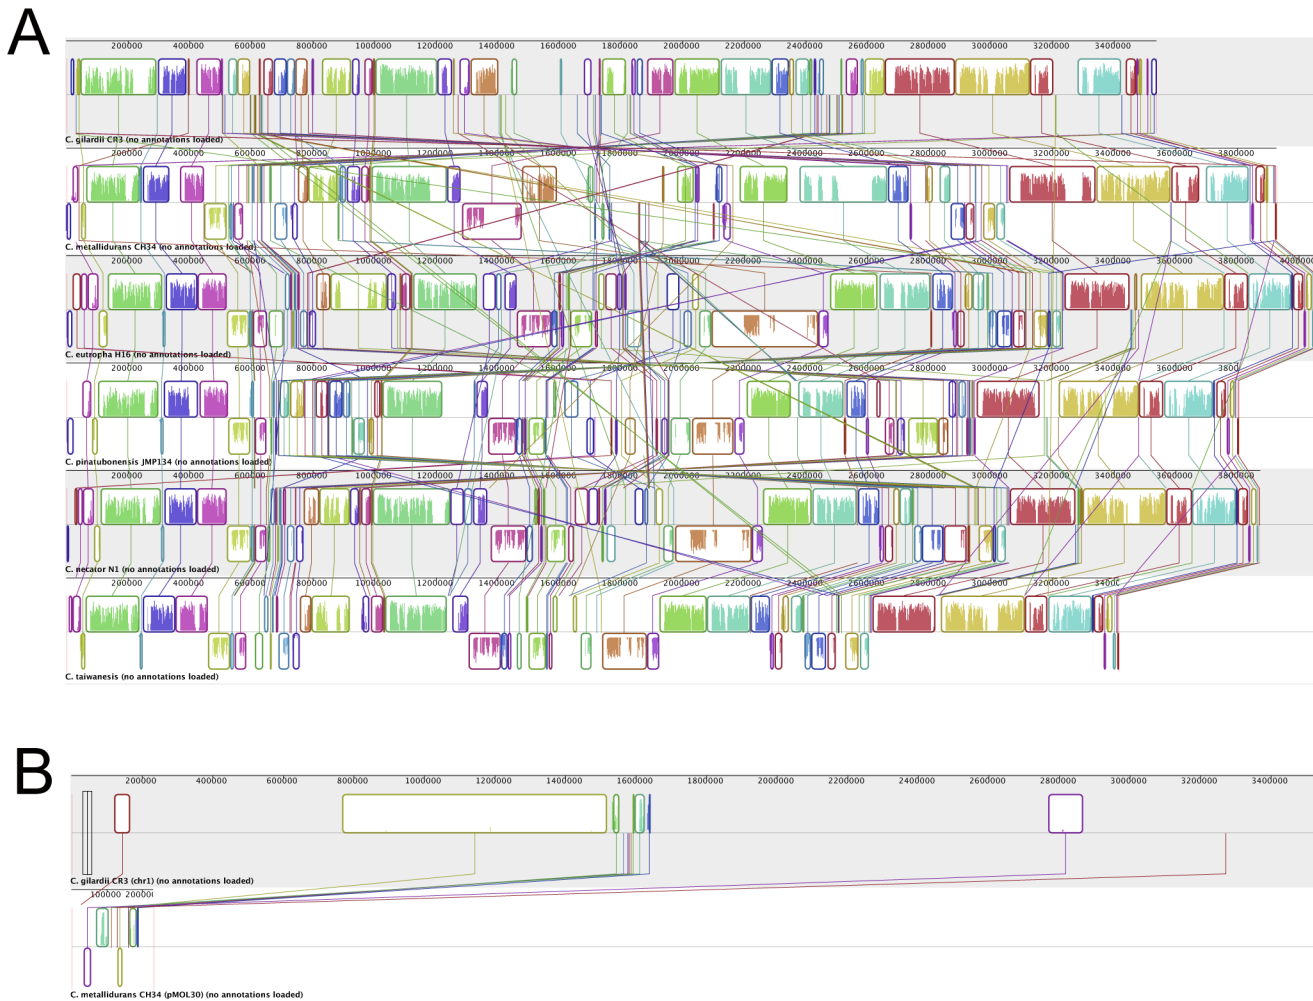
A

200000 400000 600000 800000 1000000 1200000 1400000 1600000 1800000 2000000 2200000 2400000 2600000 2800000 3000000 3200000 3400000

C. gilardii CR3 (no annotations loaded)

200000 400000 600000 800000 1000000 1200000 1400000 1600000 1800000 2000000 2200000 2400000 2600000 2800000 3000000 3200000 3400000 3600000 3800000

C. metallidurans CH34 (no annotations loaded)

200000 400000 600000 800000 1000000 1200000 1400000 1600000 1800000 2000000 2200000 2400000 2600000 2800000 3000000 3200000 3400000 3600000 3800000 4000000

C. eutropha H16 (no annotations loaded)

200000 400000 600000 800000 1000000 1200000 1400000 1600000 1800000 2000000 2200000 2400000 2600000 2800000 3000000 3200000 3400000 3600000 3800

C. pinatubonensis JMP134 (no annotations loaded)

200000 400000 600000 800000 1000000 1200000 1400000 1600000 1800000 2000000 2200000 2400000 2600000 2800000 3000000 3200000 3400000 3600000 3800000

C. necator N1 (no annotations loaded)

200000 400000 600000 800000 1000000 1200000 1400000 1600000 1800000 2000000 2200000 2400000 2600000 2800000 3000000 3200000 3400000

C. taiwanesis (no annotations loaded)

B

200000 400000 600000 800000 1000000 1200000 1400000 1600000 1800000 2000000 2200000 2400000 2600000 2800000 3000000 3200000 3400000

C. gilardii CR3 (chr1) (no annotations loaded)

100000 200000

C. metallidurans CH34 (pMOL30) (no annotations loaded)